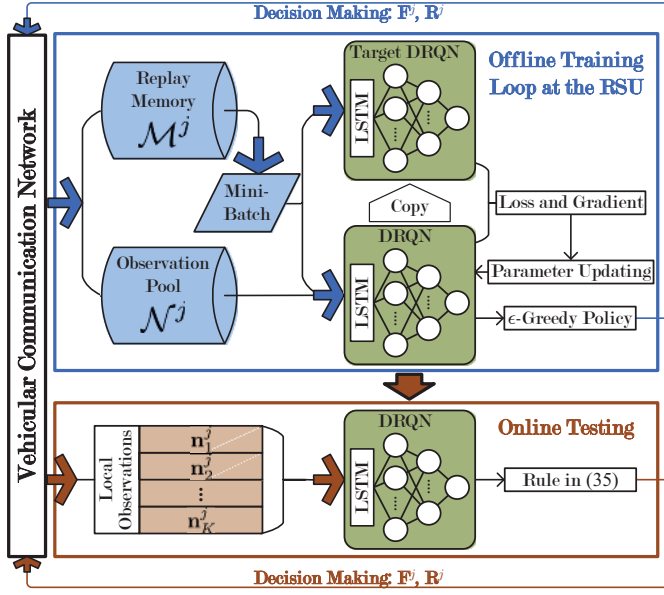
Decision Making: $\mathbf{F}^j$, $\mathbf{R}^j$

Vehicular Communication Network

Replay Memory $\mathcal{M}^j$

Target DRQN

LSTM

Offline Training Loop at the RSU

Mini-Batch

Copy

Loss and Gradient

DRQN

Observation Pool $\mathcal{N}^j$

LSTM

Parameter Updating

$\epsilon$-Greedy Policy

Local Observations

$\mathbf{n}_1^j$

$\mathbf{n}_2^j$

$\vdots$

$\mathbf{n}_K^j$

DRQN

LSTM

Online Testing

Rule in (35)

Decision Making: $\mathbf{F}^j$, $\mathbf{R}^j$